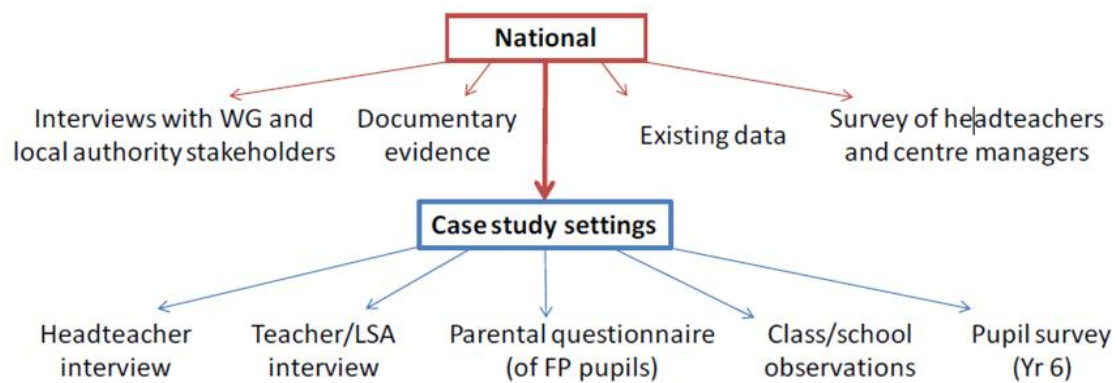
National

Interviews with WG and local authority stakeholders

Documentary evidence

Existing data

Survey of headteachers and centre managers

Case study settings

Headteacher interview

Teacher/LSA interview

Parental questionnaire (of FP pupils)

Class/school observations

Pupil survey (Yr 6)